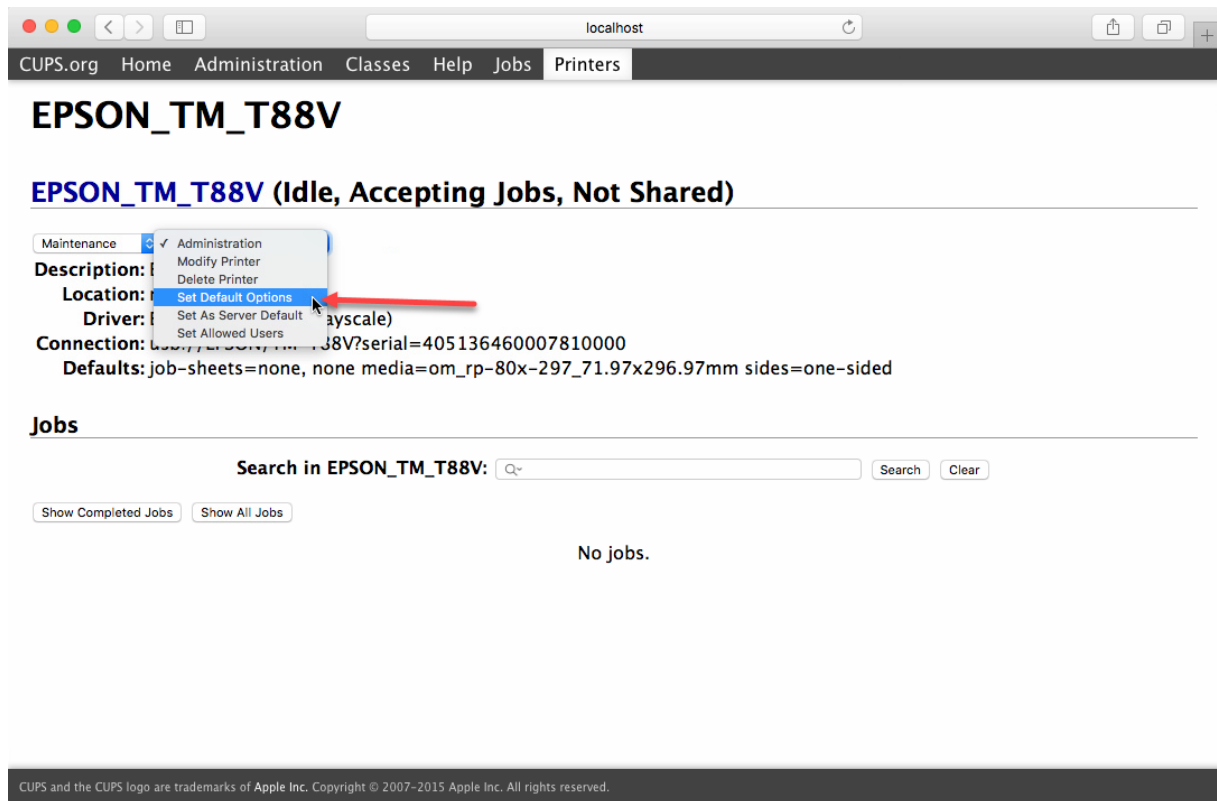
localhost

CUPS.org Home Administration Classes Help Jobs Printers

EPSON_TM_T88V

EPSON_TM_T88V (Idle, Accepting Jobs, Not Shared)

Maintenance

✓ Administration
Modify Printer
Delete Printer
Set Default Options
Set As Server Default
Set Allowed Users

Description: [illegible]
Location: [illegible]
Driver: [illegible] ayscale)
Connection: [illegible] T88V?serial=405136460007810000
Defaults: job-sheets=none, none media=om_rp-80x-297_71.97x296.97mm sides=one-sided

Jobs

Search in EPSON_TM_T88V: Search Clear

Show Completed Jobs Show All Jobs

No jobs.

CUPS and the CUPS logo are trademarks of Apple Inc. Copyright © 2007-2015 Apple Inc. All rights reserved.